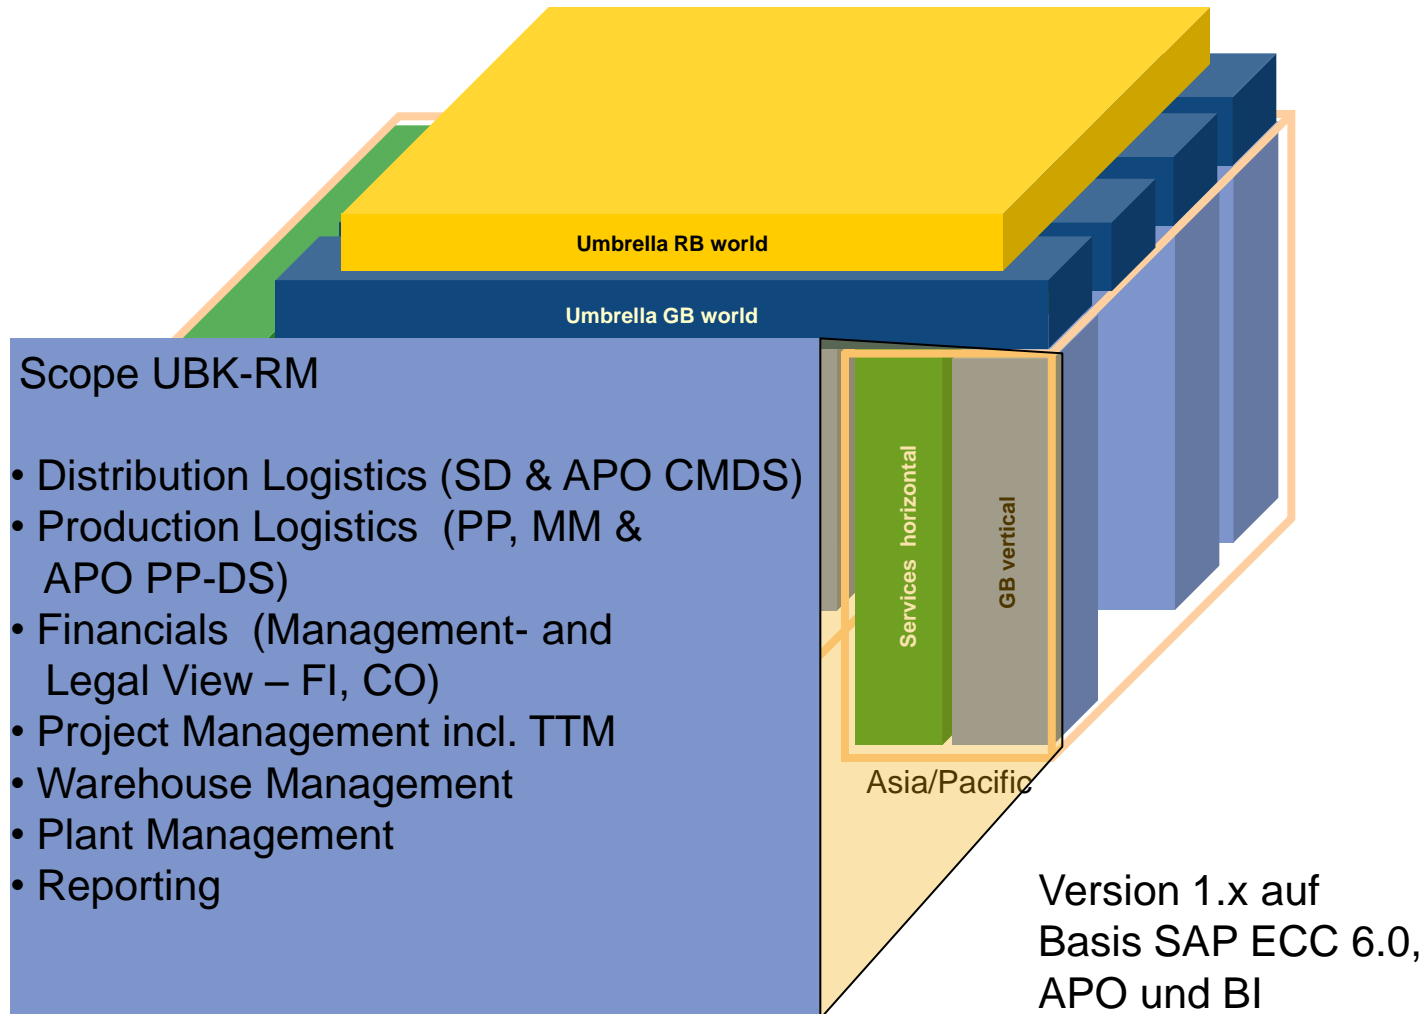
Umbrella RB world

Umbrella GB world

Scope UBK-RM

• Distribution Logistics (SD & APO CMDS)
• Production Logistics (PP, MM & APO PP-DS)
• Financials (Management- and Legal View – FI, CO)
• Project Management incl. TTM
• Warehouse Management
• Plant Management
• Reporting

Services horizontal

GB vertical

Asia/Pacific

Version 1.x auf Basis SAP ECC 6.0, APO und BI